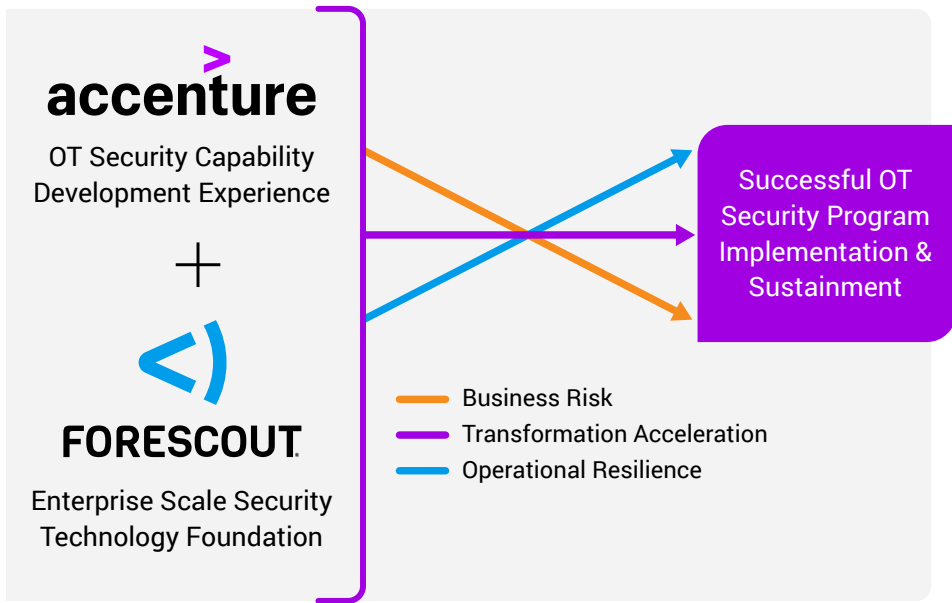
accenture

OT Security Capability Development Experience

+

FORESCOUT.

Enterprise Scale Security Technology Foundation

Successful OT Security Program Implementation & Sustainment

Business Risk
Transformation Acceleration
Operational Resilience